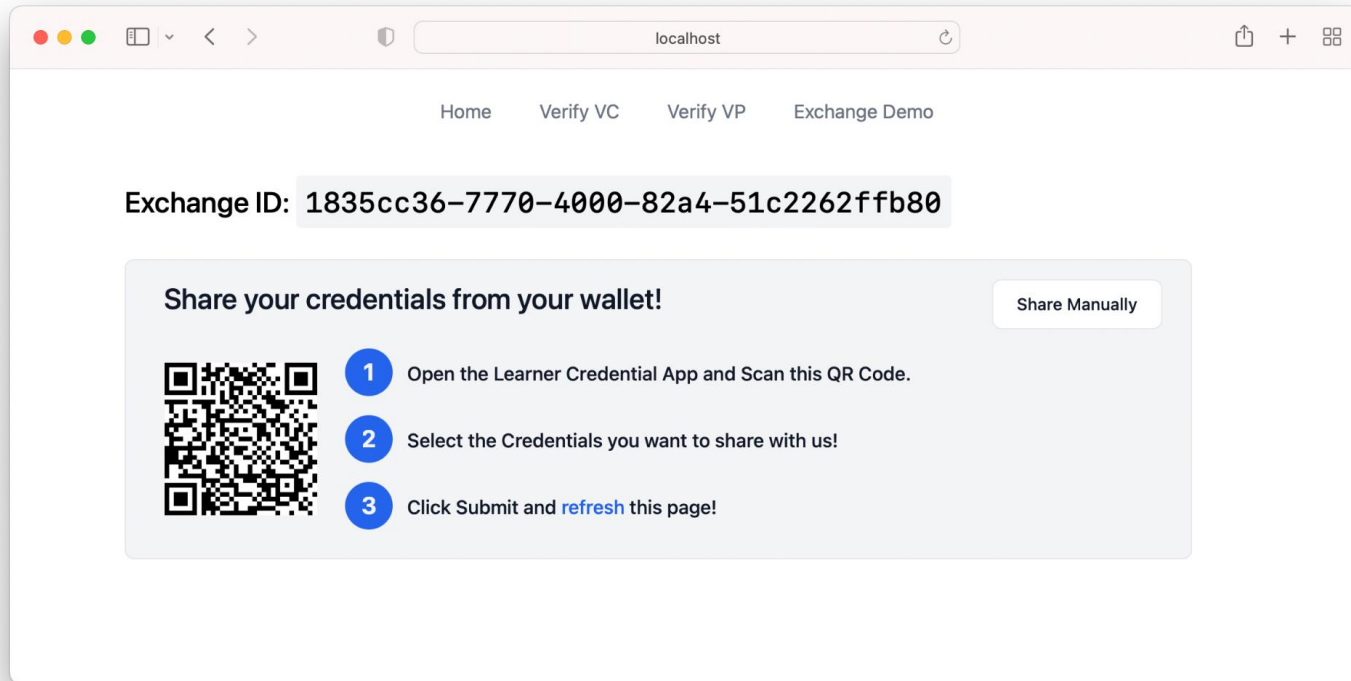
localhost

Home Verify VC Verify VP Exchange Demo

Exchange ID: 1835cc36-7770-4000-82a4-51c2262ffb80

Share your credentials from your wallet!

Share Manually

1 Open the Learner Credential App and Scan this QR Code.

2 Select the Credentials you want to share with us!

3 Click Submit and refresh this page!